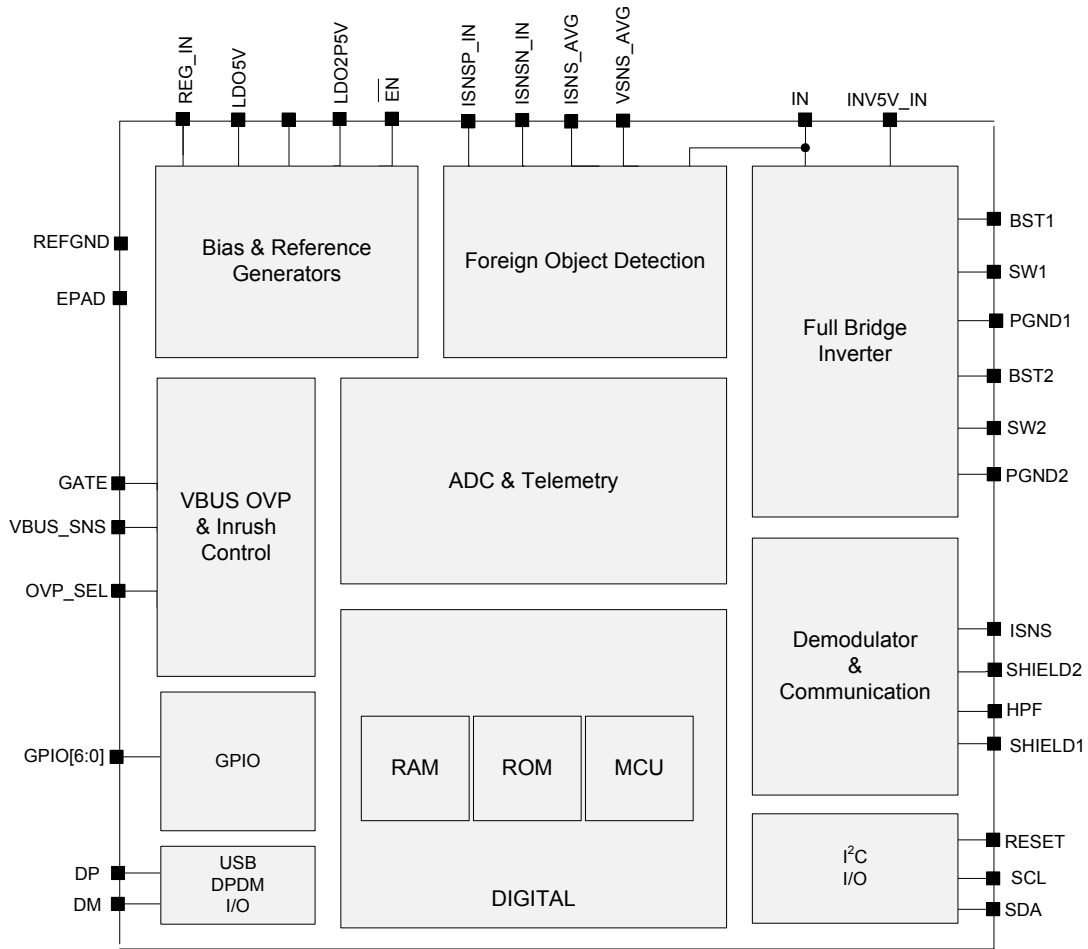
REG_IN
LDO5V
LDO2P5V
$\overline{EN}$
ISNSP_IN
ISNSN_IN
ISNS_AVG
VSNS_AVG
IN
INV5V_IN

REFGND
EPAD

Bias & Reference Generators

Foreign Object Detection

Full Bridge Inverter

BST1
SW1
PGND1
BST2
SW2
PGND2

GATE
VBUS_SNS
OVP_SEL

VBUS OVP & Inrush Control

ADC & Telemetry

Demodulator & Communication

ISNS
SHIELD2
HPF
SHIELD1

GPIO[6:0]

GPIO

RAM
ROM
MCU

DIGITAL

DP
DM

USB DPDM I/O

$I^2C$ I/O

RESET
SCL
SDA